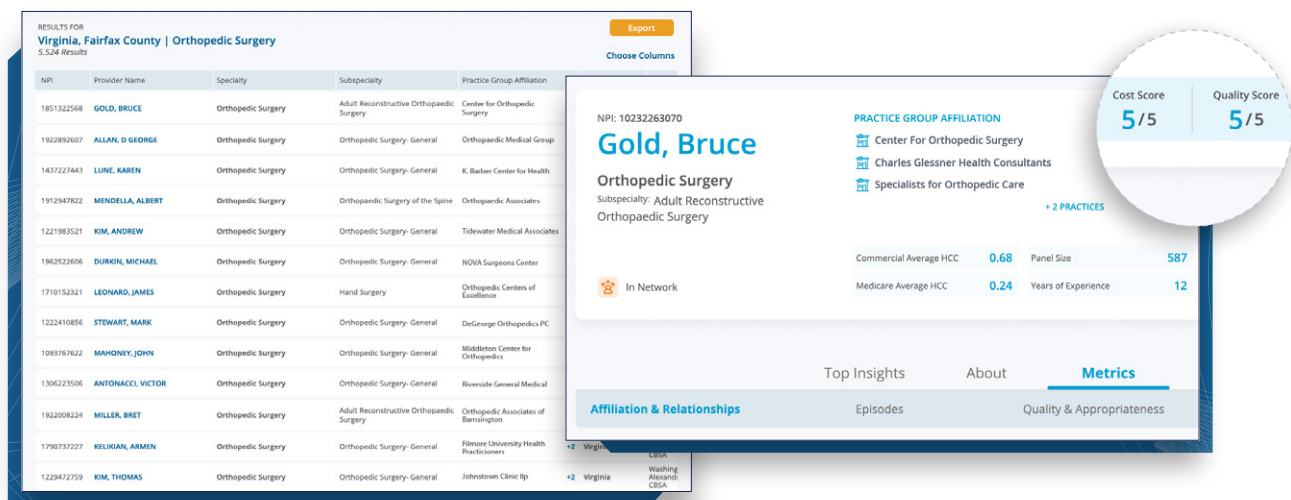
RESULTS FOR
Virginia, Fairfax County | Orthopedic Surgery
5,524 Results

Export

Choose Columns

| NPI | Provider Name | Specialty | Subspecialty | Practice Group Affiliation |
|---|---|---|---|---|
| 1851322568 | GOLD, BRUCE | Orthopedic Surgery | Adult Reconstructive Orthopaedic Surgery | Center for Orthopedic Surgery |
| 1922892607 | ALLAN, D GEORGE | Orthopedic Surgery | Orthopedic Surgery- General | Orthopedic Medical Group |
| 1437227443 | LUNE, KAREN | Orthopedic Surgery | Orthopedic Surgery- General | K. Barber Center for Health |
| 1912947822 | MENDELLA, ALBERT | Orthopedic Surgery | Orthopaedic Surgery of the Spine | Orthopedic Associates |
| 1221983521 | KIM, ANDREW | Orthopedic Surgery | Orthopedic Surgery- General | Tidewater Medical Associates |
| 1962522606 | DURKIN, MICHAEL | Orthopedic Surgery | Orthopedic Surgery- General | NOVA Surgeons Center |
| 1710152321 | LEONARD, JAMES | Orthopedic Surgery | Hand Surgery | Orthopedic Centers of Excellence |
| 1222410856 | STEWART, MARK | Orthopedic Surgery | Orthopedic Surgery- General | DeGeorge Orthopedics PC |
| 1093767622 | MAHONEY, JOHN | Orthopedic Surgery | Orthopedic Surgery- General | Middleton Center for Orthopedics |
| 1306223506 | ANTONACCI, VICTOR | Orthopedic Surgery | Orthopedic Surgery- General | Riverside General Medical |
| 1922008224 | MILLER, BRET | Orthopedic Surgery | Adult Reconstructive Orthopaedic Surgery | Orthopedic Associates of Barnsington |
| 1790737227 | KELIKIAN, ARMEN | Orthopedic Surgery | Orthopedic Surgery- General | Filmore University Health Practicioners |
| 1229472759 | KIM, THOMAS | Orthopedic Surgery | Orthopedic Surgery- General | Johnstown Clinic llp |

+2 Virginia
+2 Virginia Washing Alexandr CBSA

NPI: 10232263070
Gold, Bruce
Orthopedic Surgery
Subspecialty: Adult Reconstructive Orthopaedic Surgery

PRACTICE GROUP AFFILIATION
Center For Orthopedic Surgery
Charles Glessner Health Consultants
Specialists for Orthopedic Care
+ 2 PRACTICES

Cost Score
5 / 5
Quality Score
5 / 5

In Network

Commercial Average HCC 0.68
Medicare Average HCC 0.24
Panel Size 587
Years of Experience 12

Top Insights
About
Metrics

Affiliation & Relationships
Episodes
Quality & Appropriateness